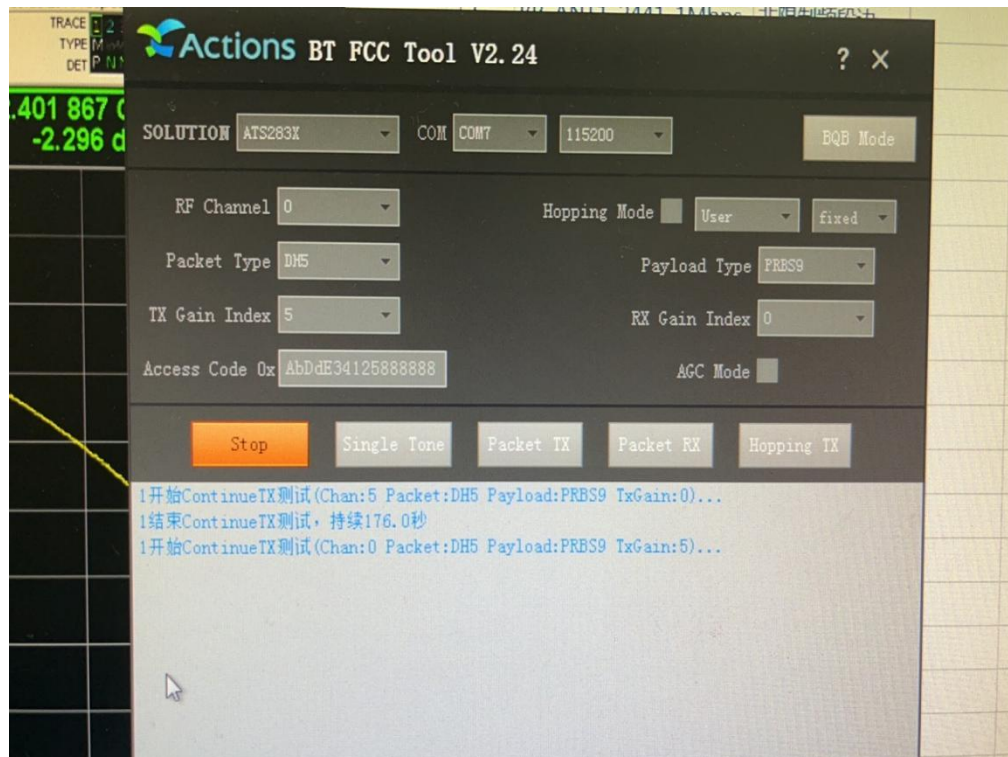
TRACE
TYPE
DET
.401 867
-2.296 d

Actions BT FCC Tool V2.24
? ×

SOLUTION ATS283X
COM COM7
115200
BQB Mode

RF Channel 0
Hopping Mode
User
fixed
Packet Type DH5
Payload Type PRBS9
TX Gain Index 5
RX Gain Index 0
Access Code 0x AbDdE34125888888
AGC Mode

Stop
Single Tone
Packet TX
Packet RX
Hopping TX

1开始ContinueTX测试(Chan:5 Packet:DH5 Payload:PRBS9 TxGain:0)...
1结束ContinueTX测试，持续176.0秒
1开始ContinueTX测试(Chan:0 Packet:DH5 Payload:PRBS9 TxGain:5)...